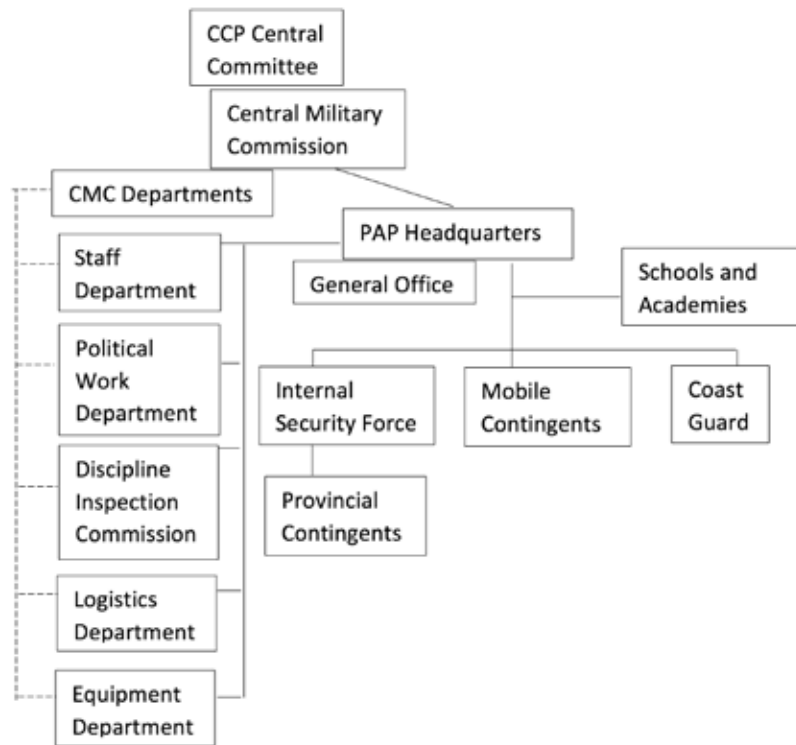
CCP Central Committee

Central Military Commission

CMC Departments

PAP Headquarters

Staff Department

General Office

Schools and Academies

Political Work Department

Internal Security Force

Mobile Contingents

Coast Guard

Discipline Inspection Commission

Provincial Contingents

Logistics Department

Equipment Department